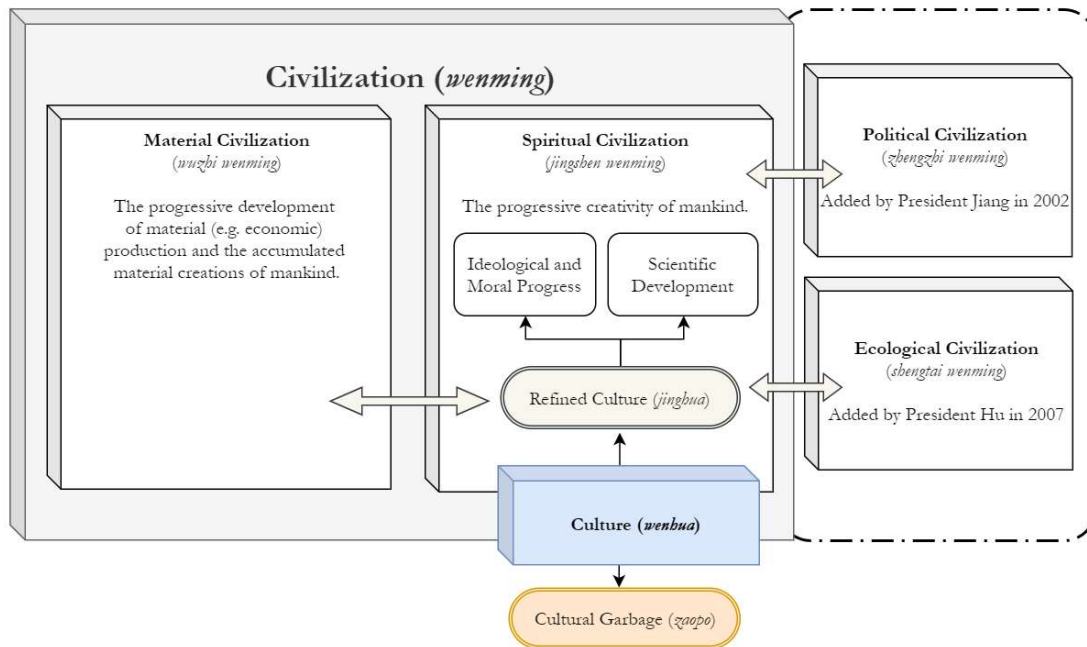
Civilization (*wenming*)

**Material Civilization**
(*wuzhi wenming*)

The progressive development of material (e.g. economic) production and the accumulated material creations of mankind.

**Spiritual Civilization**
(*jingshen wenming*)

The progressive creativity of mankind.

Ideological and Moral Progress

Scientific Development

Refined Culture (*jinghua*)

**Political Civilization**
(*zhengzhi wenming*)

Added by President Jiang in 2002

**Ecological Civilization**
(*shengtai wenming*)

Added by President Hu in 2007

**Culture (*wenhua*)**

Cultural Garbage (*zaopo*)